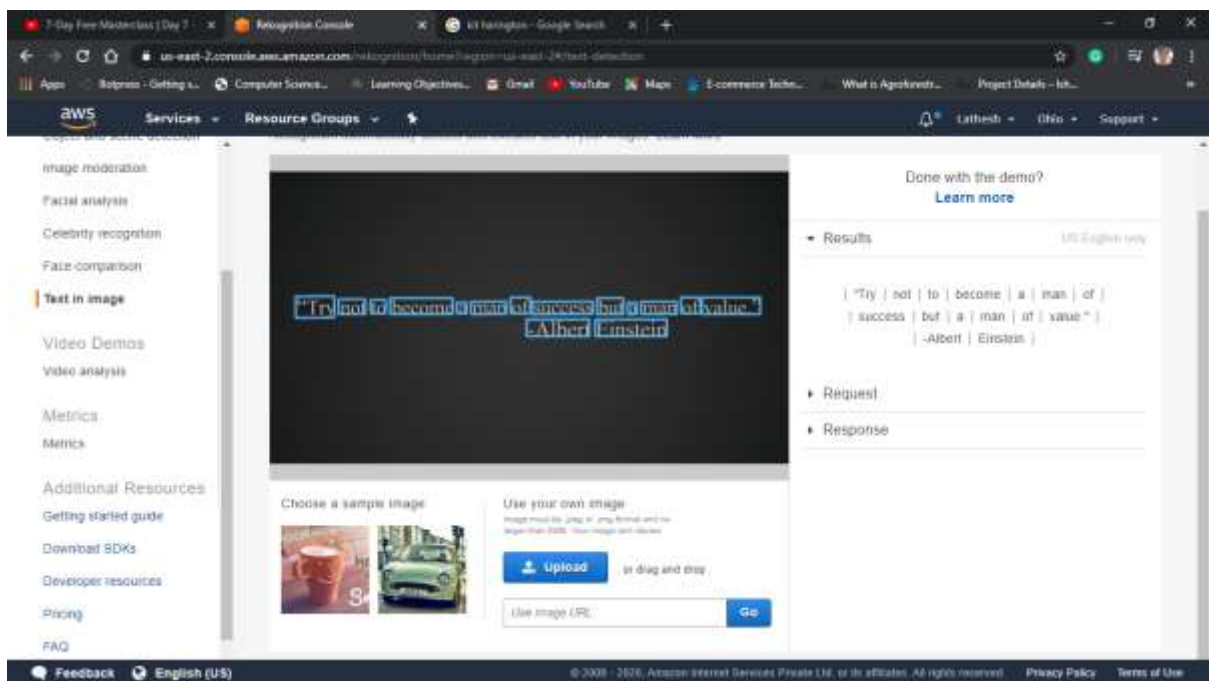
7-Day Free Masterclass | Day 7 · × Rekognition Console × kit harington - Google Search × +

us-east-2.console.aws.amazon.com/rekognition/home?region=us-east-2#/text-detection

Apps Bolpress - Getting s... Computer Science... Learning Objectives... Gmail YouTube Maps E-commerce Techn... What is Agroforestr... Project Details – Ich...

aws Services Resource Groups Latheesh Ohio Support

Object and scene detection

Image moderation

Facial analysis

Celebrity recognition

Face comparison

Text in image

Video Demos

Video analysis

Metrics

Metrics

Additional Resources

Getting started guide

Download SDKs

Developer resources

Pricing

FAQ

"Try not to become a man of success but a man of value."
-Albert Einstein

Choose a sample image

Use your own image

Image must be .jpeg or .png format and no larger than 5MB. Your image isn't stored.

Upload

or drag and drop

Use image URL

Go

Done with the demo?
Learn more

Results

US English only

| "Try | not | to | become | a | man | of | | success | but | a | man | of | value." | | -Albert | Einstein |

Request

Response

Feedback English (US)

© 2008 - 2020, Amazon Internet Services Private Ltd. or its affiliates. All rights reserved. Privacy Policy Terms of Use